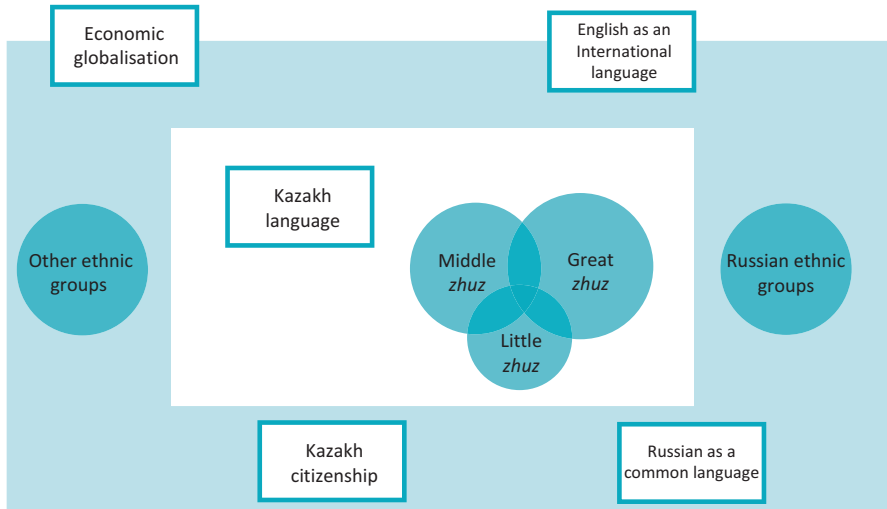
Economic globalisation

English as an International language

Kazakh language

Other ethnic groups

Middle *zhuz*

Great *zhuz*

Little *zhuz*

Russian ethnic groups

Kazakh citizenship

Russian as a common language